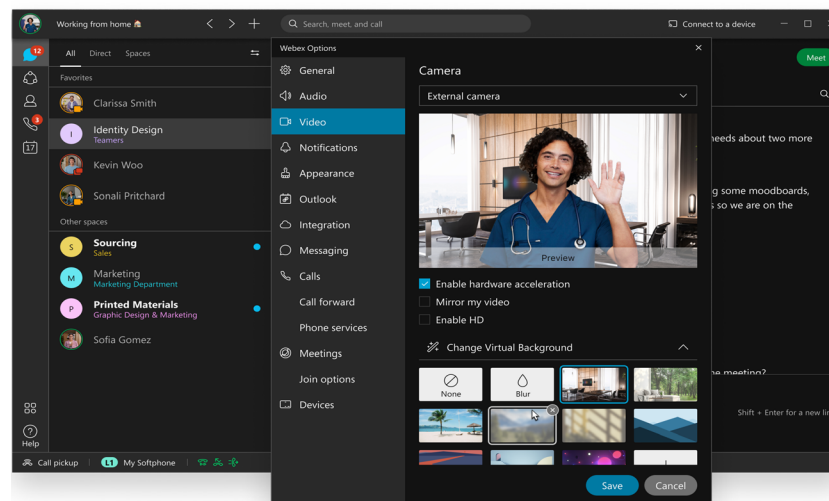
Working from home 🏠

Search, meet, and call

Connect to a device

12

3

17

Help

All Direct Spaces

Favorites

Clarissa Smith

Identity Design
Teamers

Kevin Woo

Sonali Pritchard

Other spaces

Sourcing
Sales

Marketing
Marketing Department

Printed Materials
Graphic Design & Marketing

Sofia Gomez

Call pickup L1 My Softphone

Webex Options

General
Audio
Video
Notifications
Appearance
Outlook
Integration
Messaging
Calls
Call forward
Phone services
Meetings
Join options
Devices

Camera

External camera

Preview

Enable hardware acceleration

Mirror my video

Enable HD

Change Virtual Background

None

Blur

Save Cancel

Meet

needs about two more

g some moodboards,
s so we are on the

ne meeting?

Shift + Enter for a new lin